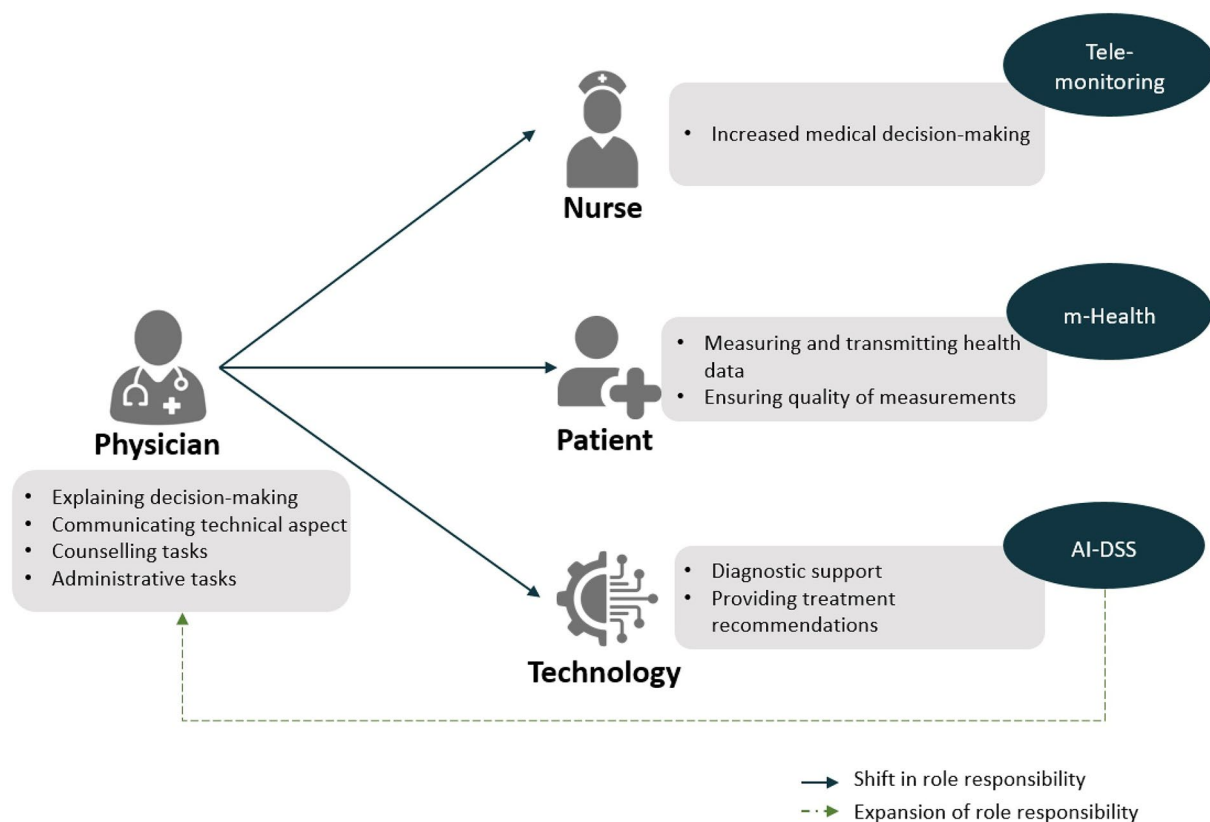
Tele-monitoring

• Increased medical decision-making

Nurse

m-Health

• Measuring and transmitting health data
• Ensuring quality of measurements

Physician

Patient

• Explaining decision-making
• Communicating technical aspect
• Counselling tasks
• Administrative tasks

AI-DSS

• Diagnostic support
• Providing treatment recommendations

Technology

Shift in role responsibility

Expansion of role responsibility